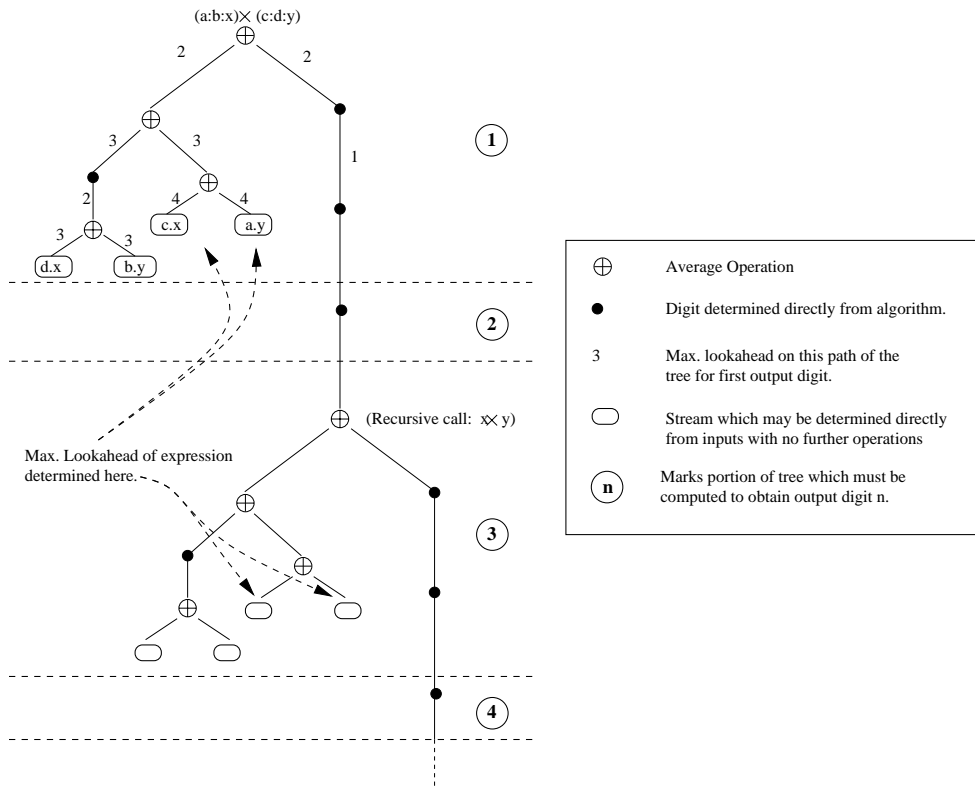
(a:b:x)$\times$ (c:d:y)

2

2

3

3

1

1

2

4

4

c.x

a.y

3

3

d.x

b.y

2

(Recursive call: x$\times$ y)

Max. Lookahead of expression determined here.

3

4

$\oplus$ Average Operation

Digit determined directly from algorithm.

3 Max. lookahead on this path of the tree for first output digit.

Stream which may be determined directly from inputs with no further operations

n Marks portion of tree which must be computed to obtain output digit n.